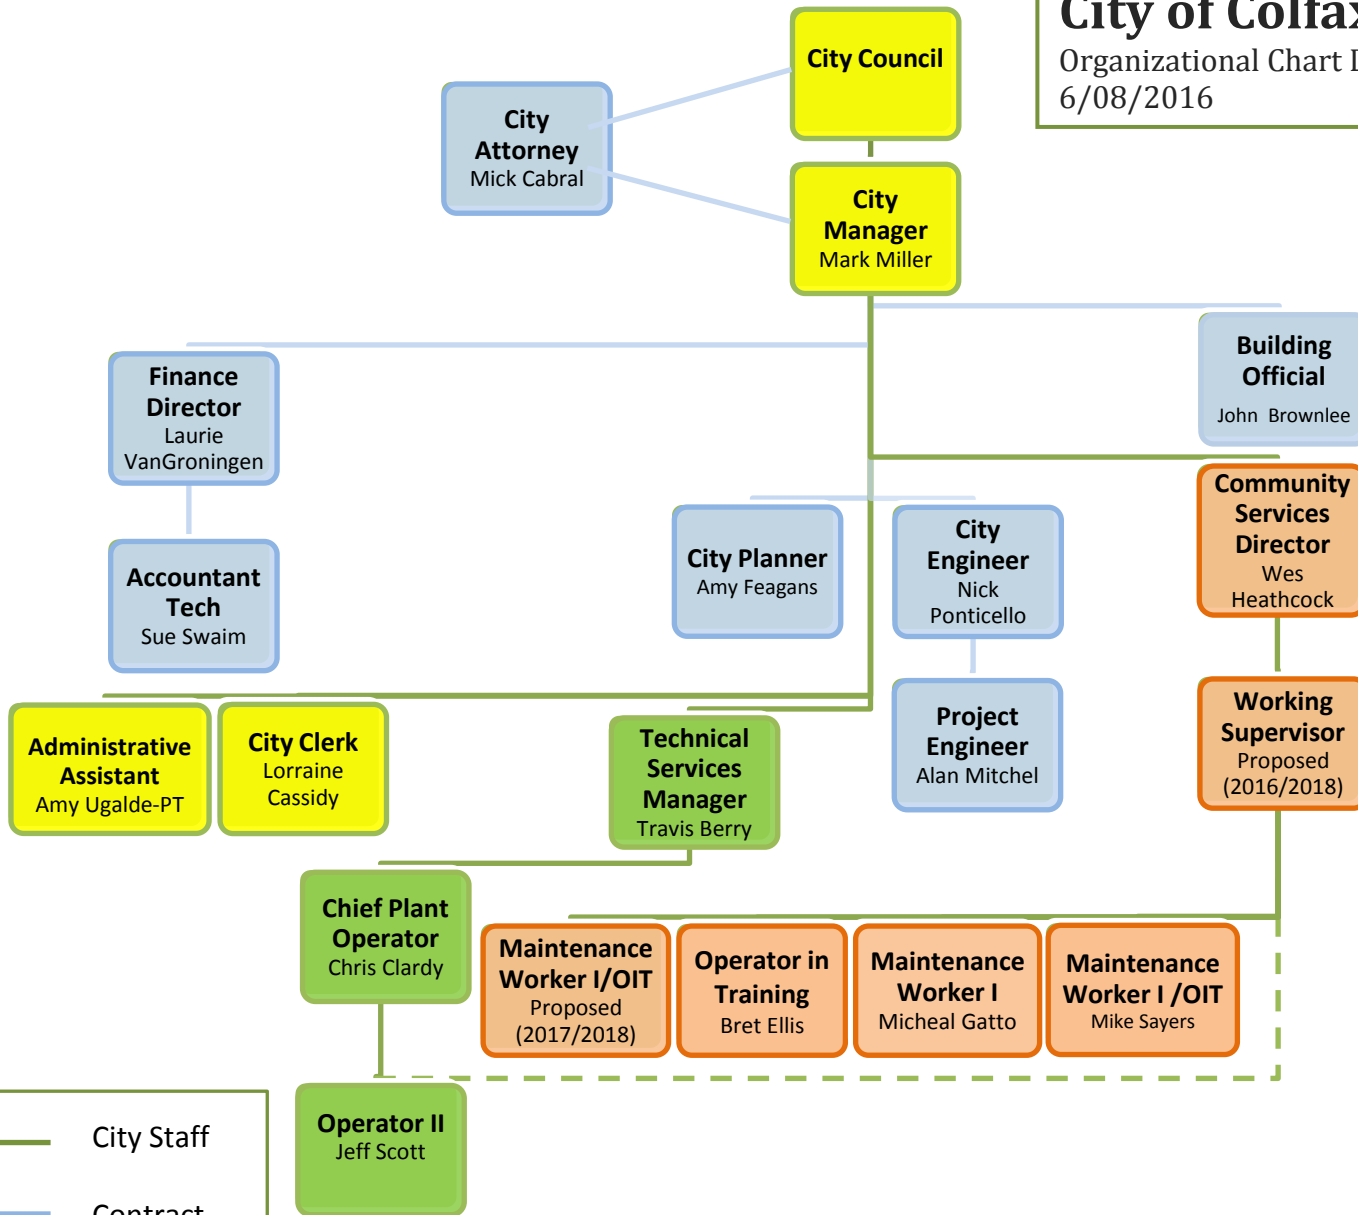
City of Colfax
Organizational Chart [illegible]
6/08/2016

City Council

City Attorney
Mick Cabral

City Manager
Mark Miller

Building Official
John Brownlee

Finance Director
Laurie VanGroningen

Accountant Tech
Sue Swaim

City Planner
Amy Feagans

City Engineer
Nick Ponticello

Community Services Director
Wes Heathcock

Project Engineer
Alan Mitchel

Working Supervisor
Proposed (2016/2018)

Administrative Assistant
Amy Ugalde-PT

City Clerk
Lorraine Cassidy

Technical Services Manager
Travis Berry

Chief Plant Operator
Chris Clardy

Maintenance Worker I/OIT
Proposed (2017/2018)

Operator in Training
Bret Ellis

Maintenance Worker I
Micheal Gatto

Maintenance Worker I /OIT
Mike Sayers

Operator II
Jeff Scott

City Staff
Contract